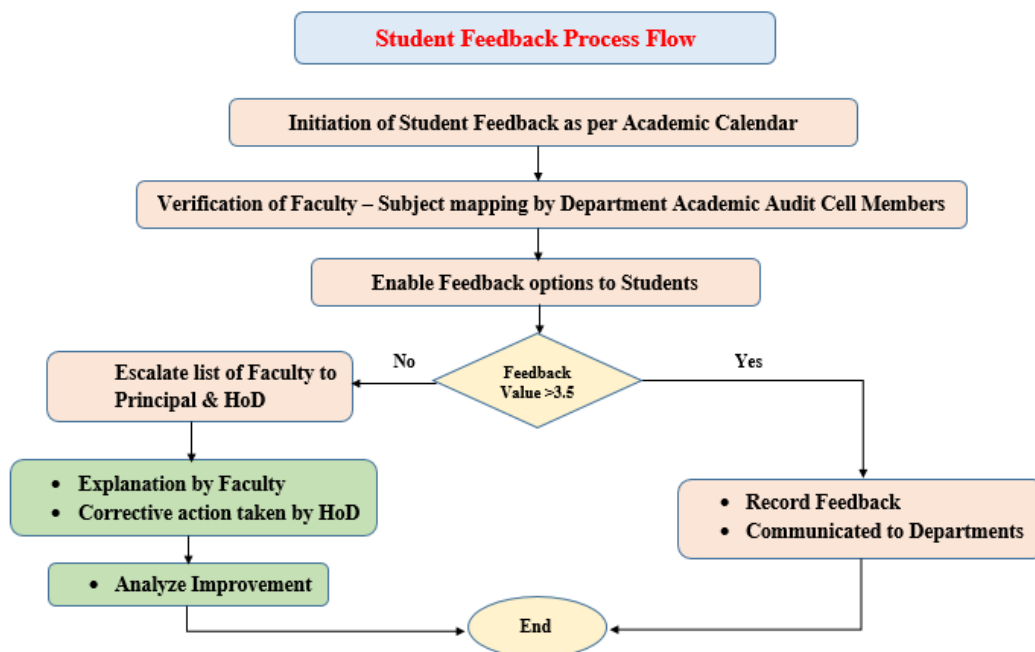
Student Feedback Process Flow

Initiation of Student Feedback as per Academic Calendar

Verification of Faculty – Subject mapping by Department Academic Audit Cell Members

Enable Feedback options to Students

Feedback Value >3.5

No

Yes

Escalate list of Faculty to Principal & HoD

- Explanation by Faculty
- Corrective action taken by HoD

- Analyze Improvement

- Record Feedback
- Communicated to Departments

End